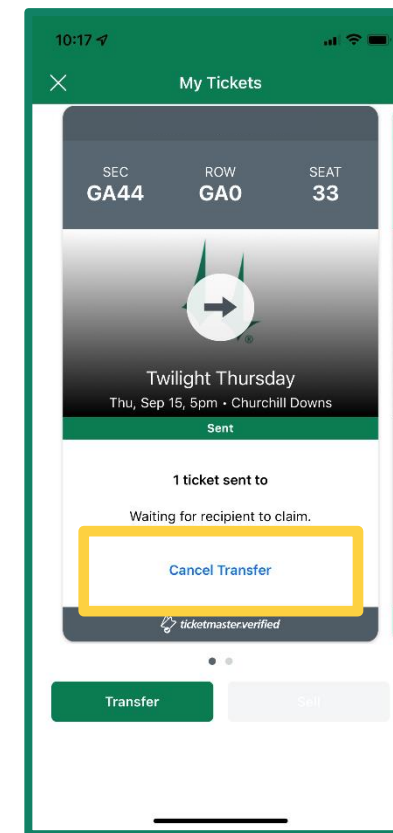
10:17

My Tickets

SEC
GA44

ROW
GA0

SEAT
33

Twilight Thursday
Thu, Sep 15, 5pm • Churchill Downs

Sent

1 ticket sent to

Waiting for recipient to claim.

Cancel Transfer

ticketmaster.verified

Transfer

Sell